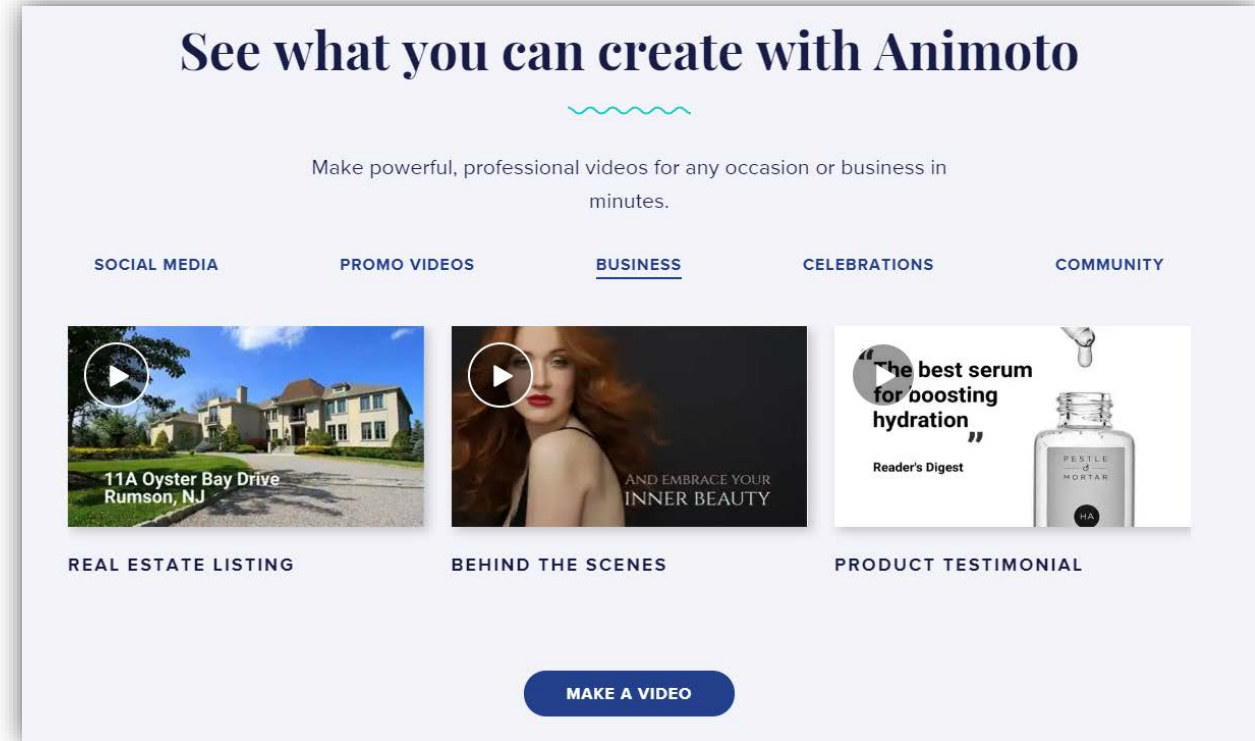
See what you can create with Animoto

Make powerful, professional videos for any occasion or business in minutes.

SOCIAL MEDIA
PROMO VIDEOS
BUSINESS
CELEBRATIONS
COMMUNITY

11A Oyster Bay Drive
Rumson, NJ

REAL ESTATE LISTING

AND EMBRACE YOUR
INNER BEAUTY

BEHIND THE SCENES

"The best serum for boosting hydration"

Reader's Digest

PESTLE & MORTAR

HA

PRODUCT TESTIMONIAL

MAKE A VIDEO